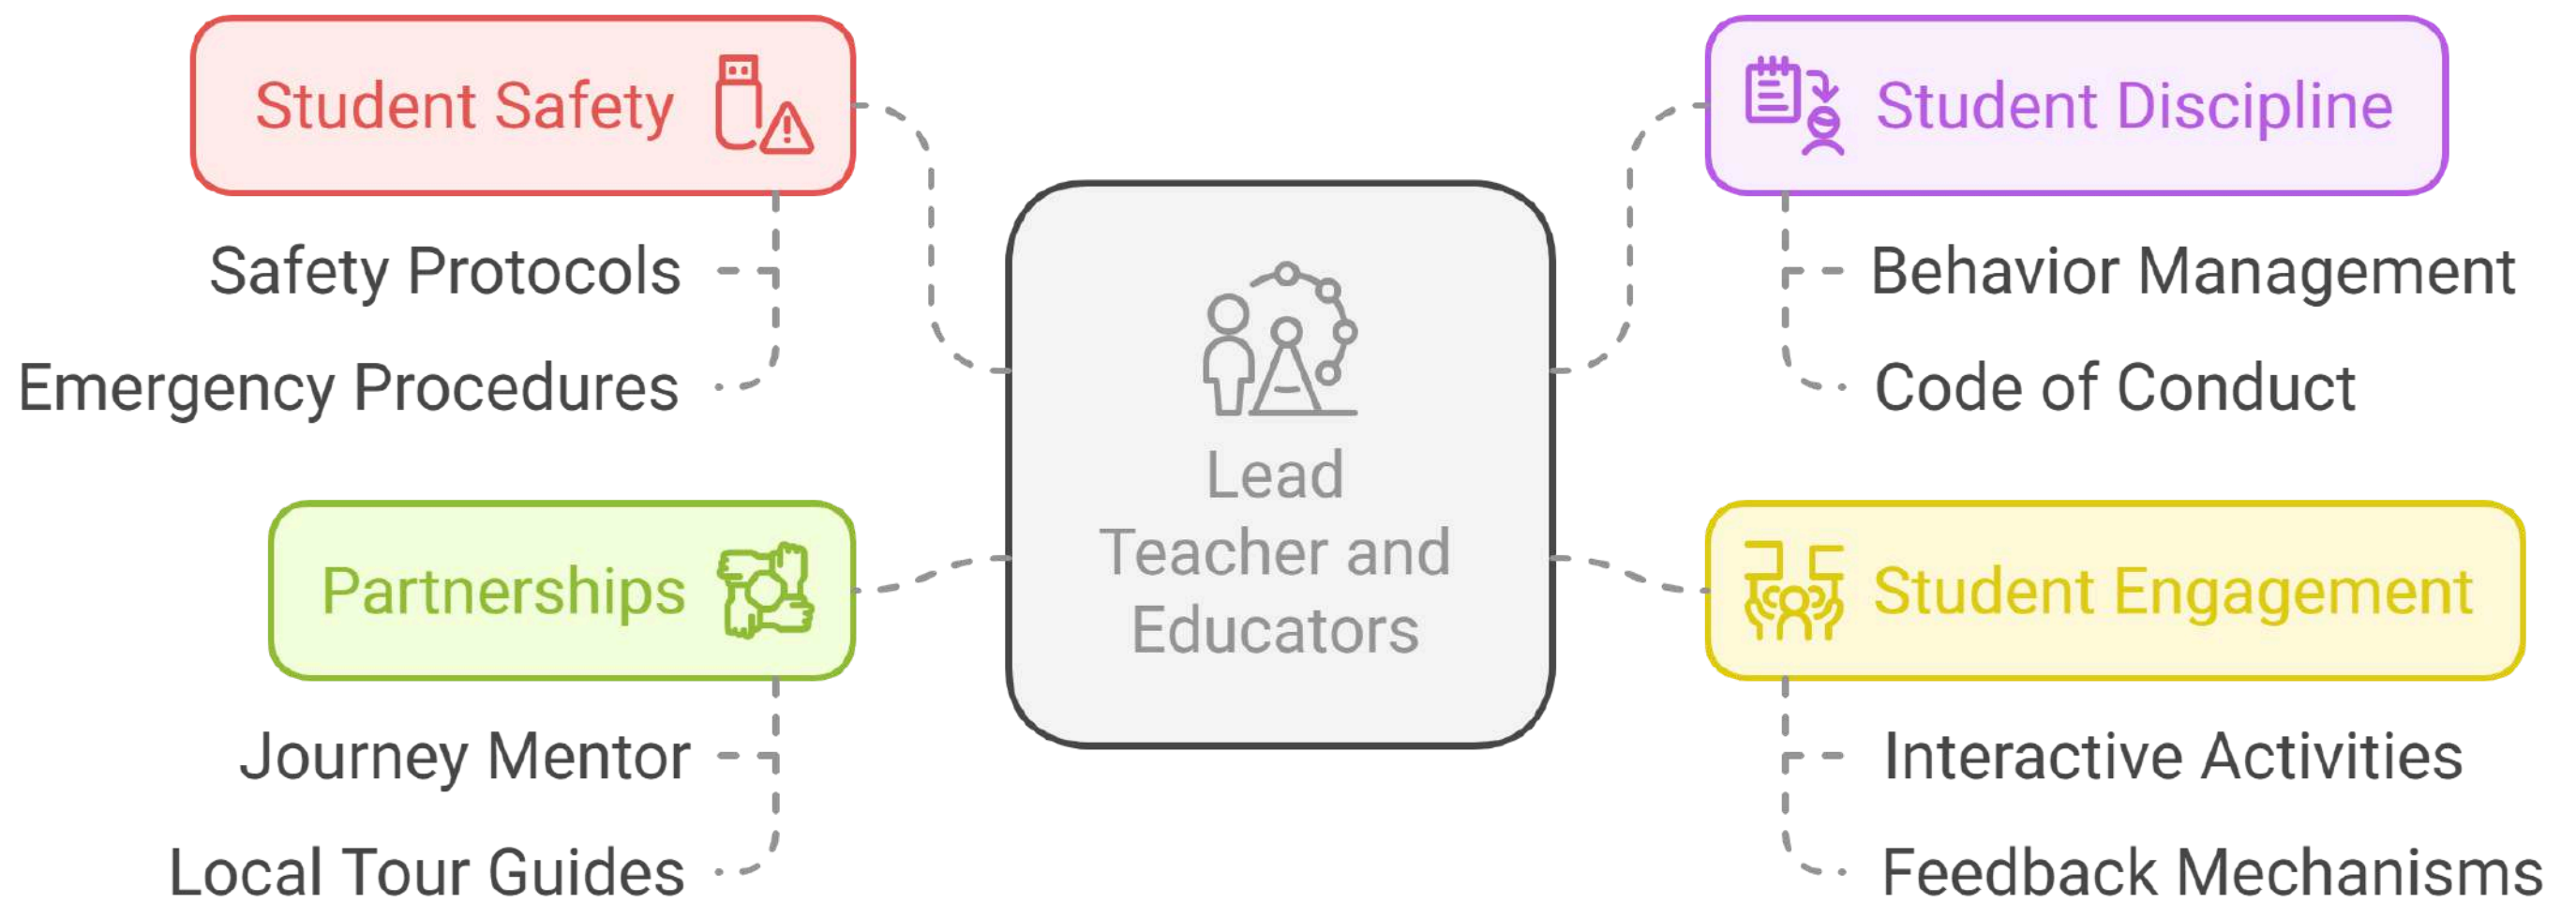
Lead Teacher and Educators

Student Safety

Safety Protocols

Emergency Procedures

Student Discipline

Behavior Management

Code of Conduct

Partnerships

Journey Mentor

Local Tour Guides

Student Engagement

Interactive Activities

Feedback Mechanisms